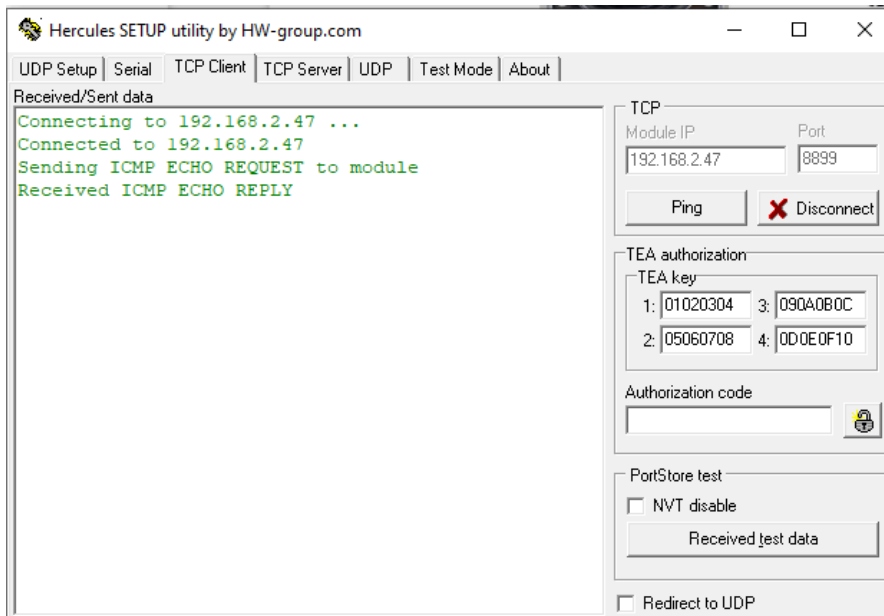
Hercules SETUP utility by HW-group.com

UDP Setup | Serial | TCP Client | TCP Server | UDP | Test Mode | About

Received/Sent data

Connecting to 192.168.2.47 ...
Connected to 192.168.2.47
Sending ICMP ECHO REQUEST to module
Received ICMP ECHO REPLY

TCP
Module IP
192.168.2.47
Port
8899
Ping
Disconnect

TEA authorization
TEA key
1: 01020304
3: 090A0B0C
2: 05060708
4: 0D0E0F10
Authorization code

PortStore test
NVT disable
Received test data

Redirect to UDP